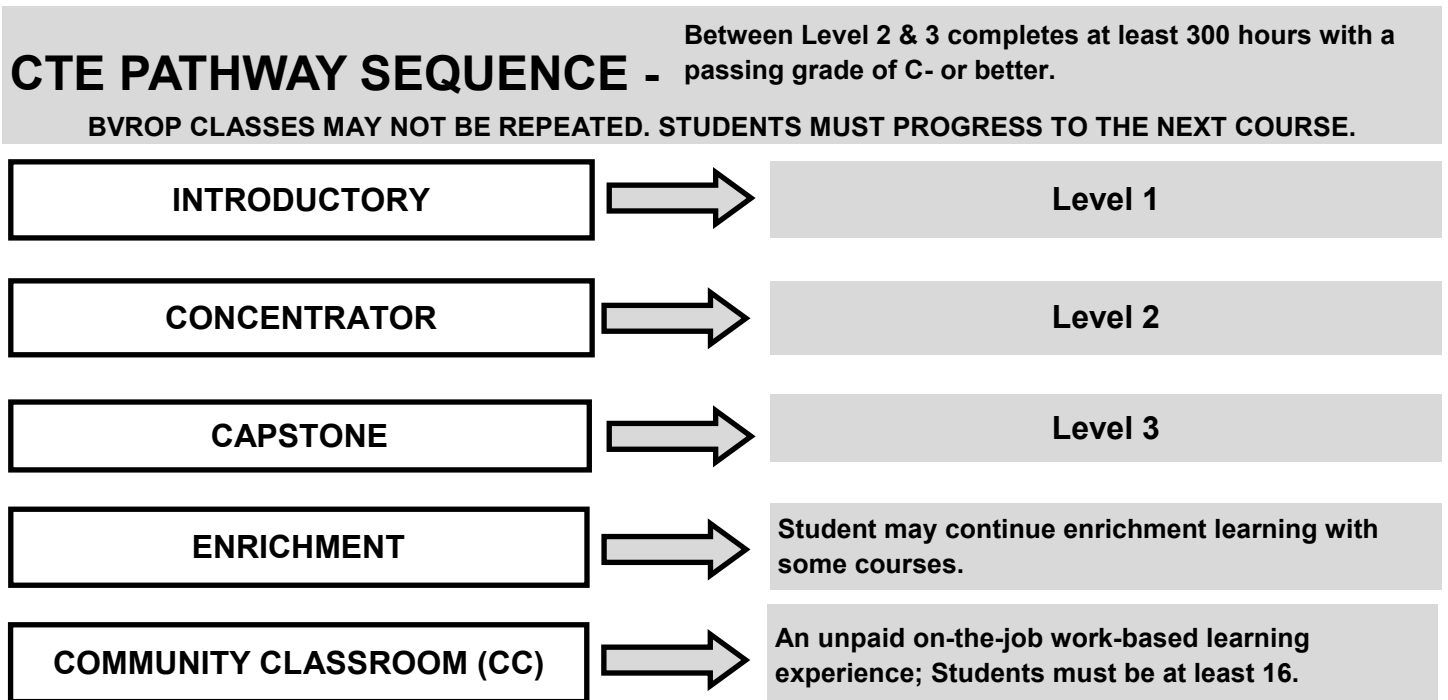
CTE PATHWAY SEQUENCE - Between Level 2 & 3 completes at least 300 hours with a passing grade of C- or better.

BVROP CLASSES MAY NOT BE REPEATED. STUDENTS MUST PROGRESS TO THE NEXT COURSE.

INTRODUCTORY

Level 1

CONCENTRATOR

Level 2

CAPSTONE

Level 3

ENRICHMENT

Student may continue enrichment learning with some courses.

COMMUNITY CLASSROOM (CC)

An unpaid on-the-job work-based learning experience; Students must be at least 16.